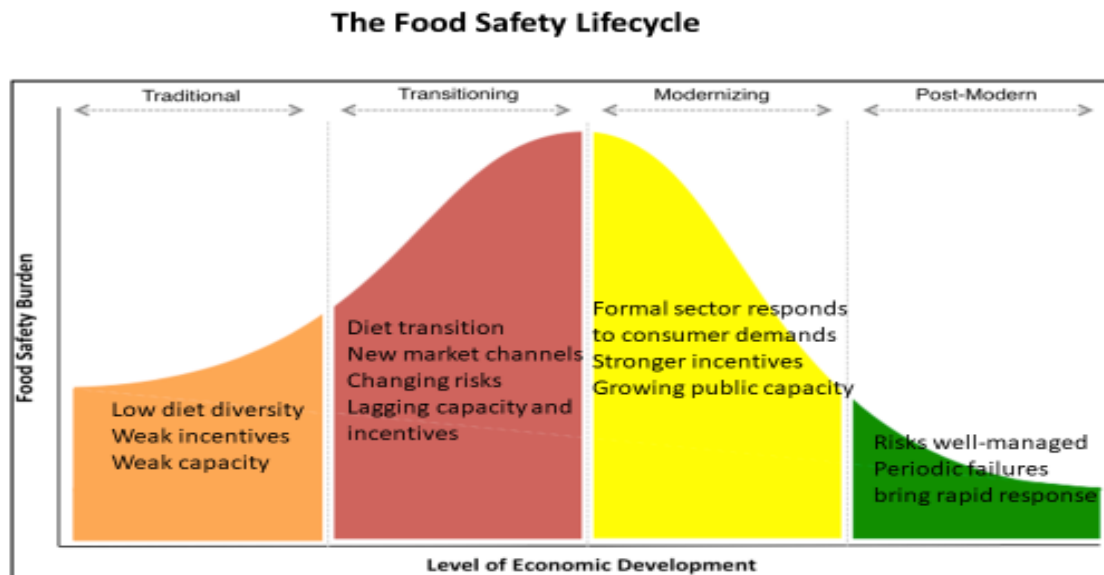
The Food Safety Lifecycle

Traditional

Transitioning

Modernizing

Post-Modern

Food Safety Burden

Low diet diversity
Weak incentives
Weak capacity

Diet transition
New market channels
Changing risks
Lagging capacity and incentives

Formal sector responds to consumer demands
Stronger incentives
Growing public capacity

Risks well-managed
Periodic failures bring rapid response

Level of Economic Development